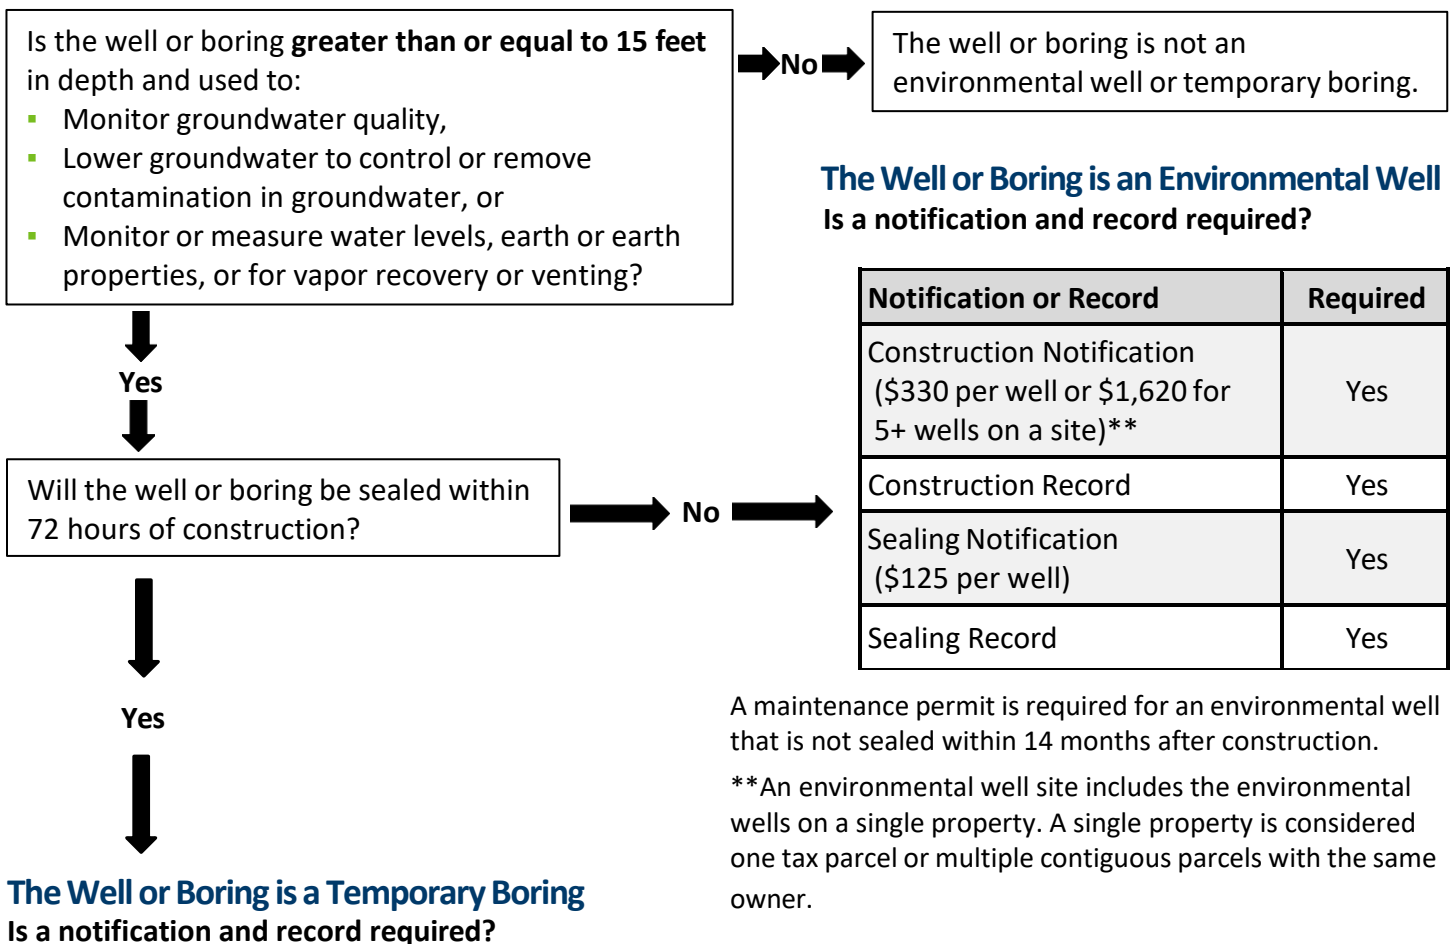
Is the well or boring **greater than or equal to 15 feet** in depth and used to:
- Monitor groundwater quality,
- Lower groundwater to control or remove contamination in groundwater, or
- Monitor or measure water levels, earth or earth properties, or for vapor recovery or venting?

No

The well or boring is not an environmental well or temporary boring.

Yes

Will the well or boring be sealed within 72 hours of construction?

No

The Well or Boring is an Environmental Well
Is a notification and record required?

| Notification or Record | Required |
|---|---|
| Construction Notification ($330 per well or $1,620 for 5+ wells on a site)** | Yes |
| Construction Record | Yes |
| Sealing Notification ($125 per well) | Yes |
| Sealing Record | Yes |

A maintenance permit is required for an environmental well that is not sealed within 14 months after construction.

**An environmental well site includes the environmental wells on a single property. A single property is considered one tax parcel or multiple contiguous parcels with the same owner.

Yes

The Well or Boring is a Temporary Boring
Is a notification and record required?